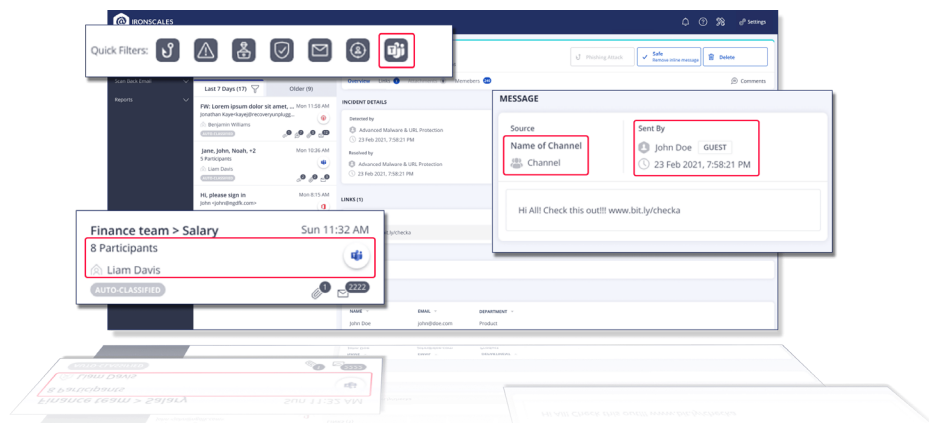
IRONSCALES

Settings

Quick Filters:

Phishing Attack

Safe
Remove inline message

Delete

Scan Back Email

Reports

Last 7 Days (17)

Older (9)

Overview

Links

Members

Comments

FW: Lorem ipsum dolor sit amet, ...
Mon 11:58 AM
Jonathan Kaye<kayej@recoveryunplugg...
Benjamin Williams

INCIDENT DETAILS

Detected by
Advanced Malware & URL Protection
23 Feb 2021, 7:58:21 PM

Jane, John, Noah, +2
Mon 10:36 AM
5 Participants
Liam Davis

Resolved by
Advanced Malware & URL Protection
23 Feb 2021, 7:58:21 PM

Hi, please sign in
Mon 8:15 AM
John <john@ngdfk.com>

LINKS (1)

MESSAGE

Source
Name of Channel
Channel

Sent By
John Doe
GUEST
23 Feb 2021, 7:58:21 PM

Hi All! Check this out!!! www.bit.ly/checka

Finance team > Salary
Sun 11:32 AM
8 Participants
Liam Davis
AUTO-CLASSIFIED
1
2222

NAME
EMAIL
DEPARTMENT
John Doe
john@doe.com
Product

Finance team > Salary
Sun 11:32 AM
8 Participants